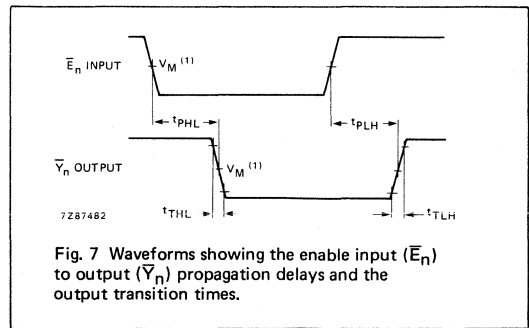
$\overline{E}_n$ INPUT

$V_M$ $^{(1)}$

$t_{PHL}$

$t_{PLH}$

$\overline{Y}_n$ OUTPUT

$V_M$ $^{(1)}$

7Z87482

$t_{THL}$

$t_{TLH}$

Fig. 7 Waveforms showing the enable input ($\overline{E}_n$) to output ($\overline{Y}_n$) propagation delays and the output transition times.